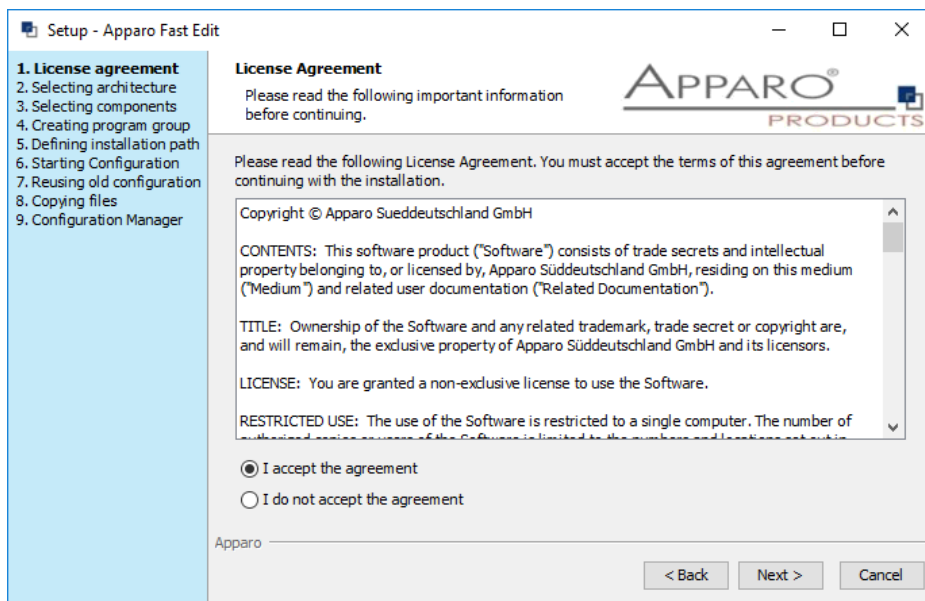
Setup - Apparo Fast Edit

1. License agreement
2. Selecting architecture
3. Selecting components
4. Creating program group
5. Defining installation path
6. Starting Configuration
7. Reusing old configuration
8. Copying files
9. Configuration Manager

License Agreement
Please read the following important information before continuing.

APPARO® PRODUCTS

Please read the following License Agreement. You must accept the terms of this agreement before continuing with the installation.

Copyright © Apparo Sueddeutschland GmbH

CONTENTS: This software product ("Software") consists of trade secrets and intellectual property belonging to, or licensed by, Apparo Süddeutschland GmbH, residing on this medium ("Medium") and related user documentation ("Related Documentation").

TITLE: Ownership of the Software and any related trademark, trade secret or copyright are, and will remain, the exclusive property of Apparo Süddeutschland GmbH and its licensors.

LICENSE: You are granted a non-exclusive license to use the Software.

RESTRICTED USE: The use of the Software is restricted to a single computer. The number of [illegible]

I accept the agreement
I do not accept the agreement

Apparo

< Back
Next >
Cancel